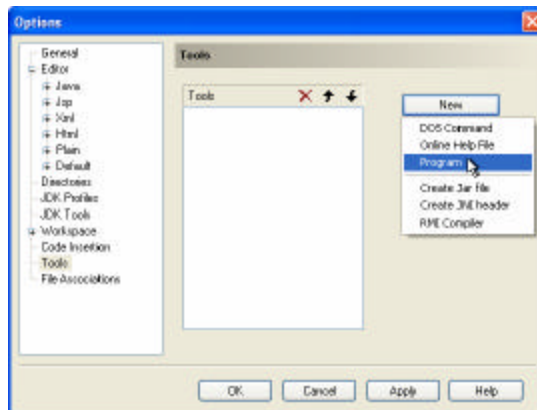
Options

General
Editor
Java
Jsp
Xml
Html
Plain
Default
Directories
JDK Profiles
JDK Tools
Workspace
Code Insertion
Tools
File Associations

Tools

Tools

New

DOS Command
Online Help File
Program
Create Jar file
Create JNI header
RMI Compiler

OK
Cancel
Apply
Help